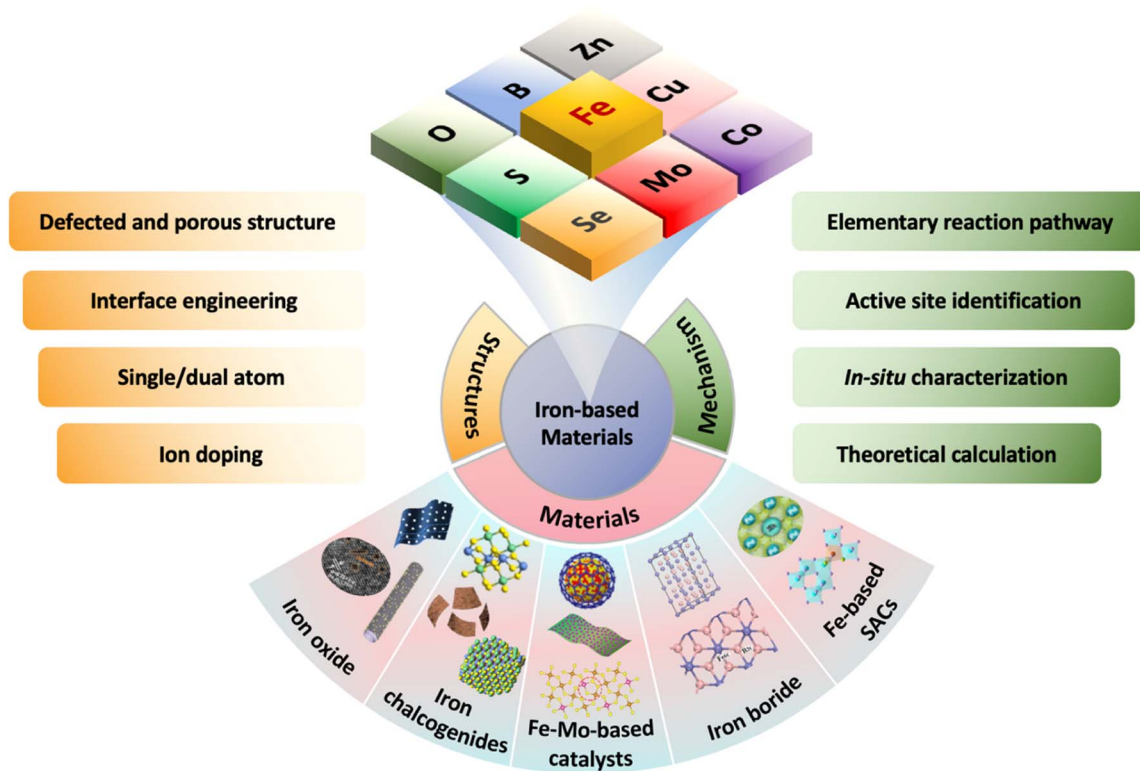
Zn
B
Cu
Fe
O
Co
S
Mo
Se

Defected and porous structure
Interface engineering
Single/dual atom
Ion doping

Elementary reaction pathway
Active site identification
*In-situ* characterization
Theoretical calculation

Structures
Iron-based Materials
Mechanism
Materials

Iron oxide
Iron chalcogenides
Fe-Mo-based catalysts
Iron boride
Fe-based SACs